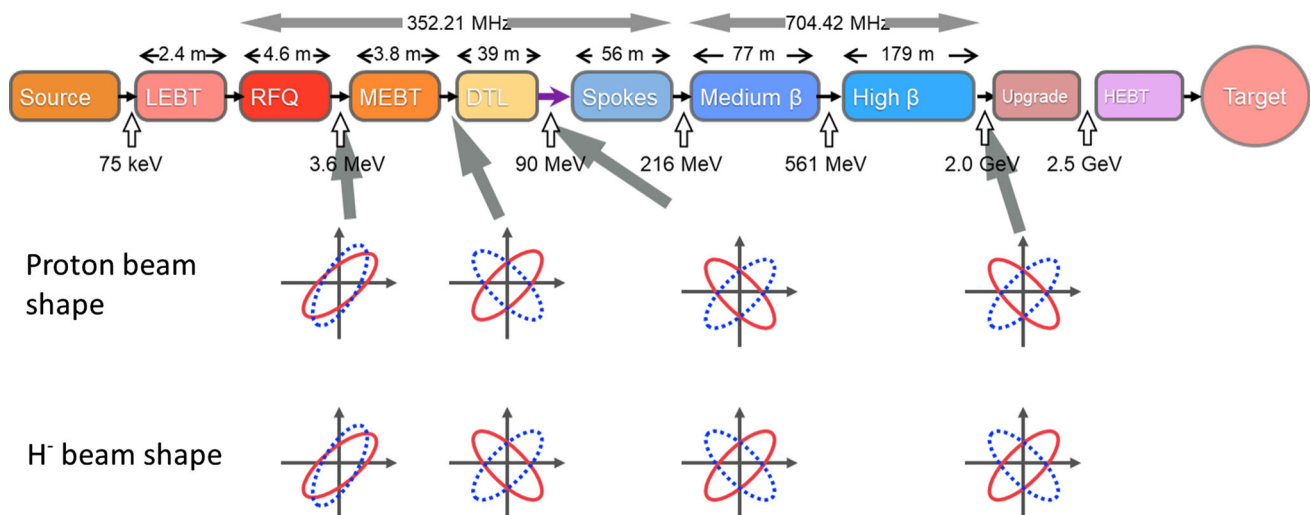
352.21 MHz

704.42 MHz

2.4 m   4.6 m   3.8 m   39 m   56 m   77 m   179 m

Source   LEBT   RFQ   MEBT   DTL   Spokes   Medium β   High β   Upgrade   HEBT   Target

75 keV   3.6 MeV   90 MeV   216 MeV   561 MeV   2.0 GeV   2.5 GeV

Proton beam shape

H$^-$ beam shape